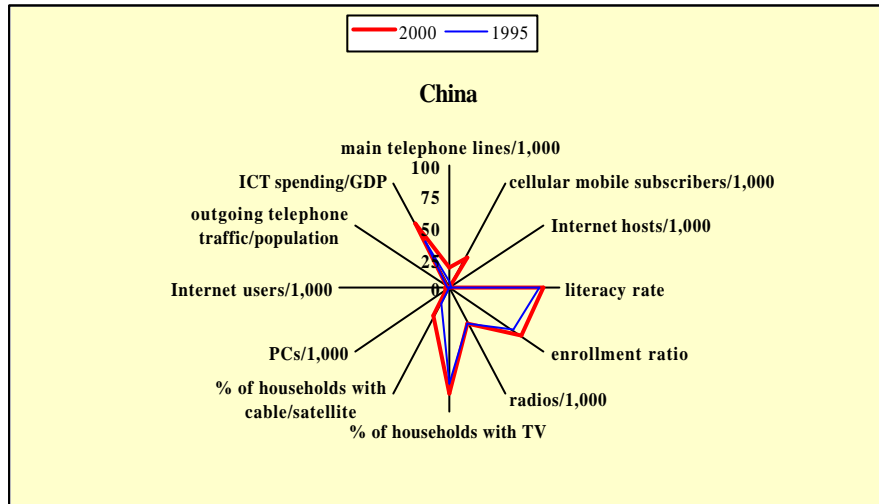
2000 1995

China

main telephone lines/1,000
100
75
50
25
0
cellular mobile subscribers/1,000
Internet hosts/1,000
literacy rate
enrollment ratio
radios/1,000
% of households with TV
% of households with cable/satellite
PCs/1,000
Internet users/1,000
outgoing telephone traffic/population
ICT spending/GDP